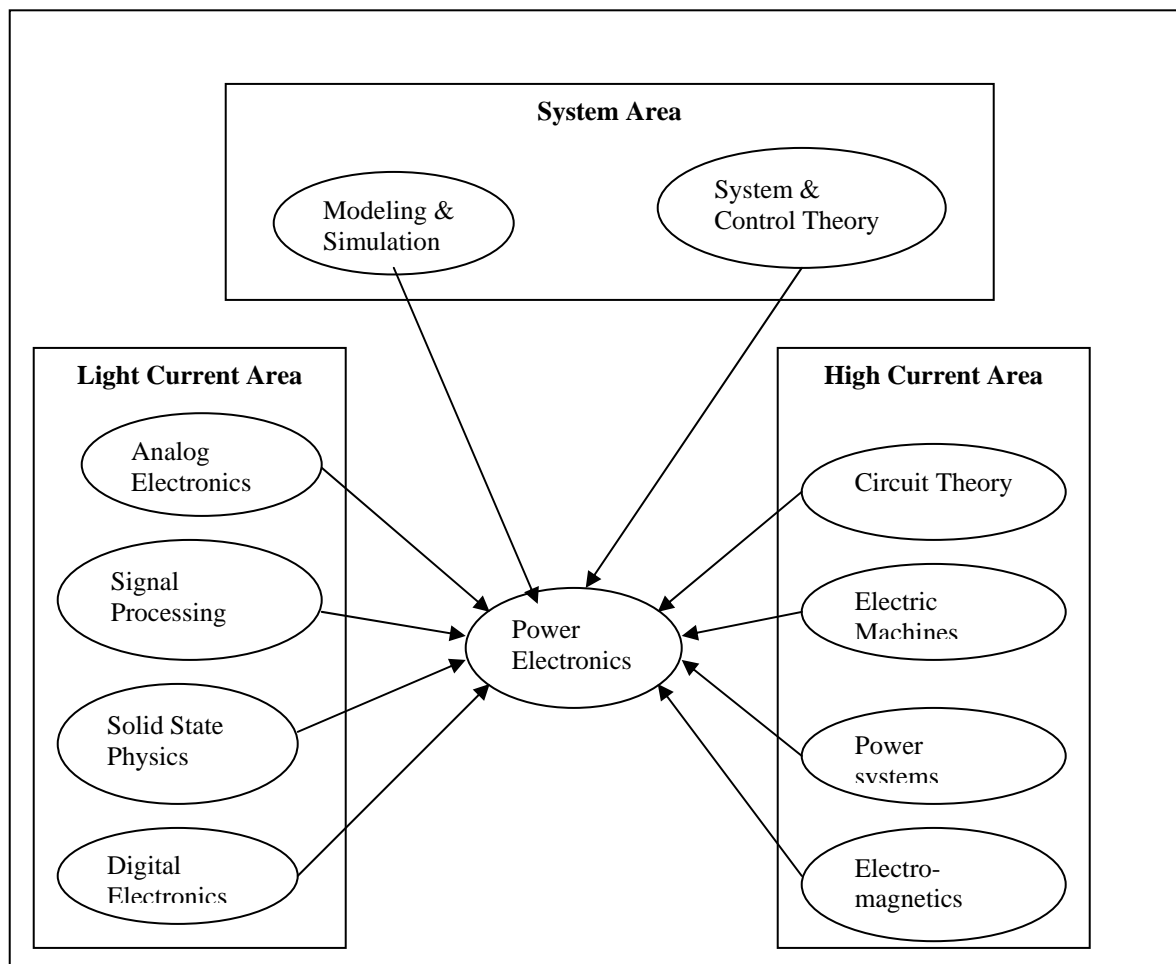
System Area

Modeling & Simulation

System & Control Theory

Light Current Area

Analog Electronics

Signal Processing

Solid State Physics

Digital Electronics

Power Electronics

High Current Area

Circuit Theory

Electric Machines

Power systems

Electromagnetics